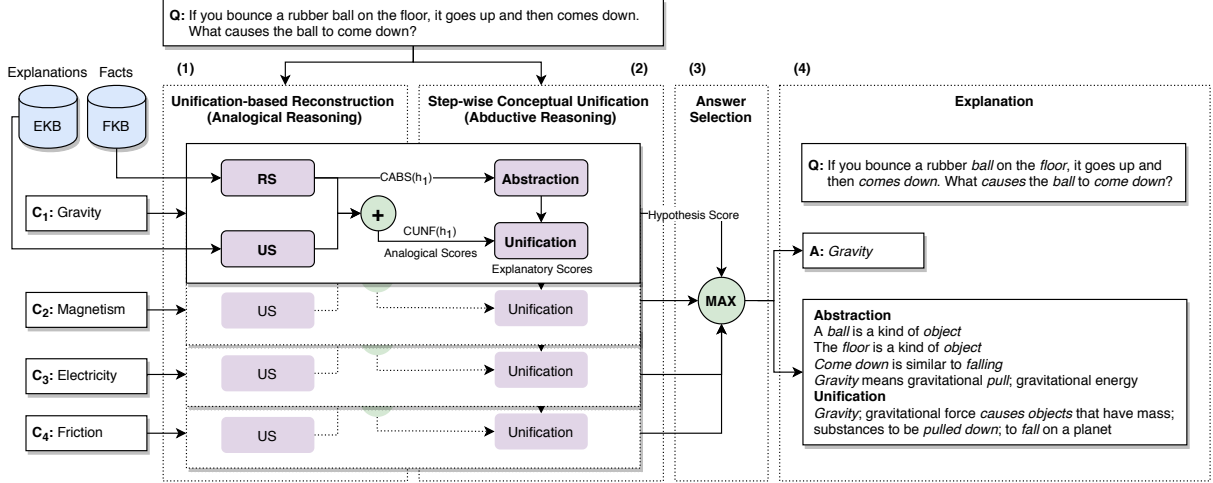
**Q:** If you bounce a rubber ball on the floor, it goes up and then comes down. What causes the ball to come down?

Explanations Facts

EKB FKB

(1)

Unification-based Reconstruction (Analogical Reasoning)

(2)

Step-wise Conceptual Unification (Abductive Reasoning)

(3)

Answer Selection

(4)

Explanation

$C_1$: Gravity

RS

US

+

CABS($h_1$)

CUNF($h_1$)

Analogical Scores

Abstraction

Unification

Explanatory Scores

Hypothesis Score

$C_2$: Magnetism

US

Unification

$C_3$: Electricity

US

Unification

$C_4$: Friction

US

Unification

MAX

**Q:** If you bounce a rubber *ball* on the *floor*, it goes up and then *comes down*. What *causes* the *ball* to *come down*?

**A:** *Gravity*

**Abstraction**
A *ball* is a kind of *object*
The *floor* is a kind of *object*
*Come down* is similar to *falling*
*Gravity* means gravitational *pull*; gravitational energy
**Unification**
*Gravity*; gravitational force *causes objects* that have mass; substances to be *pulled down*; to *fall* on a planet